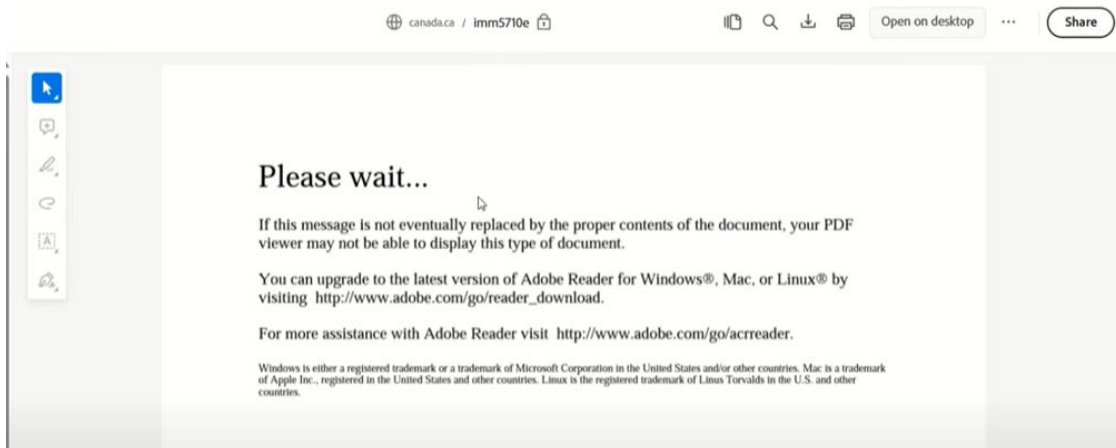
canada.ca / imm5710e

Open on desktop

Share

Please wait...

If this message is not eventually replaced by the proper contents of the document, your PDF viewer may not be able to display this type of document.

You can upgrade to the latest version of Adobe Reader for Windows®, Mac, or Linux® by visiting http://www.adobe.com/go/reader_download.

For more assistance with Adobe Reader visit http://www.adobe.com/go/acrreader.

Windows is either a registered trademark or a trademark of Microsoft Corporation in the United States and/or other countries. Mac is a trademark of Apple Inc., registered in the United States and other countries. Linux is the registered trademark of Linus Torvalds in the U.S. and other countries.